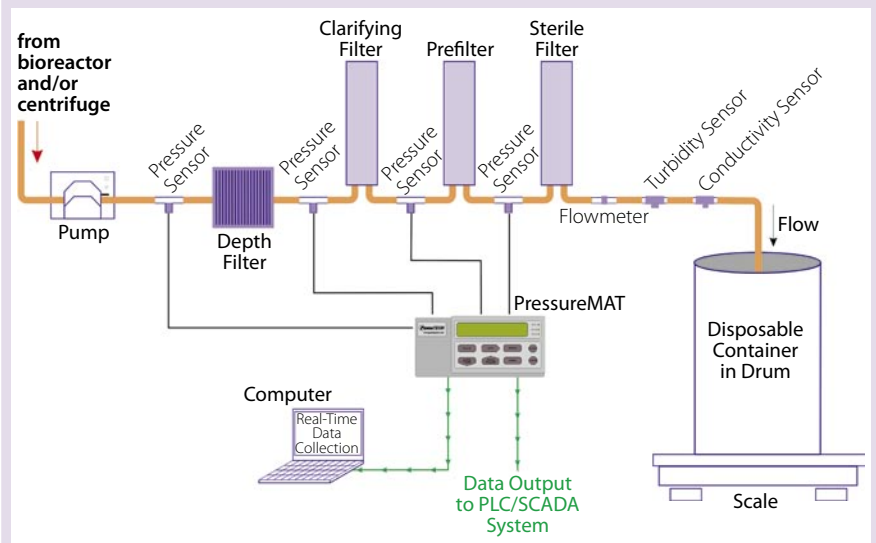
from bioreactor and/or centrifuge

Clarifying Filter

Prefilter

Sterile Filter

Pressure Sensor

Pressure Sensor

Pressure Sensor

Pressure Sensor

Turbidity Sensor

Conductivity Sensor

Pump

Depth Filter

Flowmeter

Flow

PressureMAT

Disposable Container in Drum

Computer

Real-Time Data Collection

Data Output to PLC/SCADA System

Scale